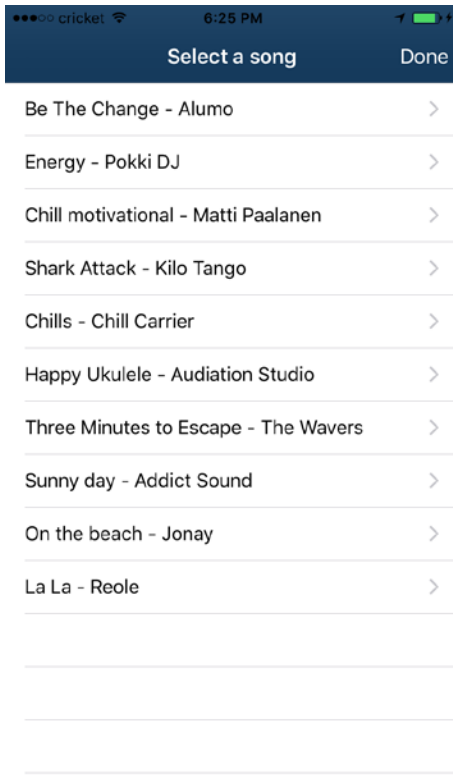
cricket 6:25 PM

Select a song Done

Be The Change - Alumo

Energy - Pokki DJ

Chill motivational - Matti Paalanen

Shark Attack - Kilo Tango

Chills - Chill Carrier

Happy Ukulele - Audiation Studio

Three Minutes to Escape - The Wavers

Sunny day - Addict Sound

On the beach - Jonay

La La - Reole